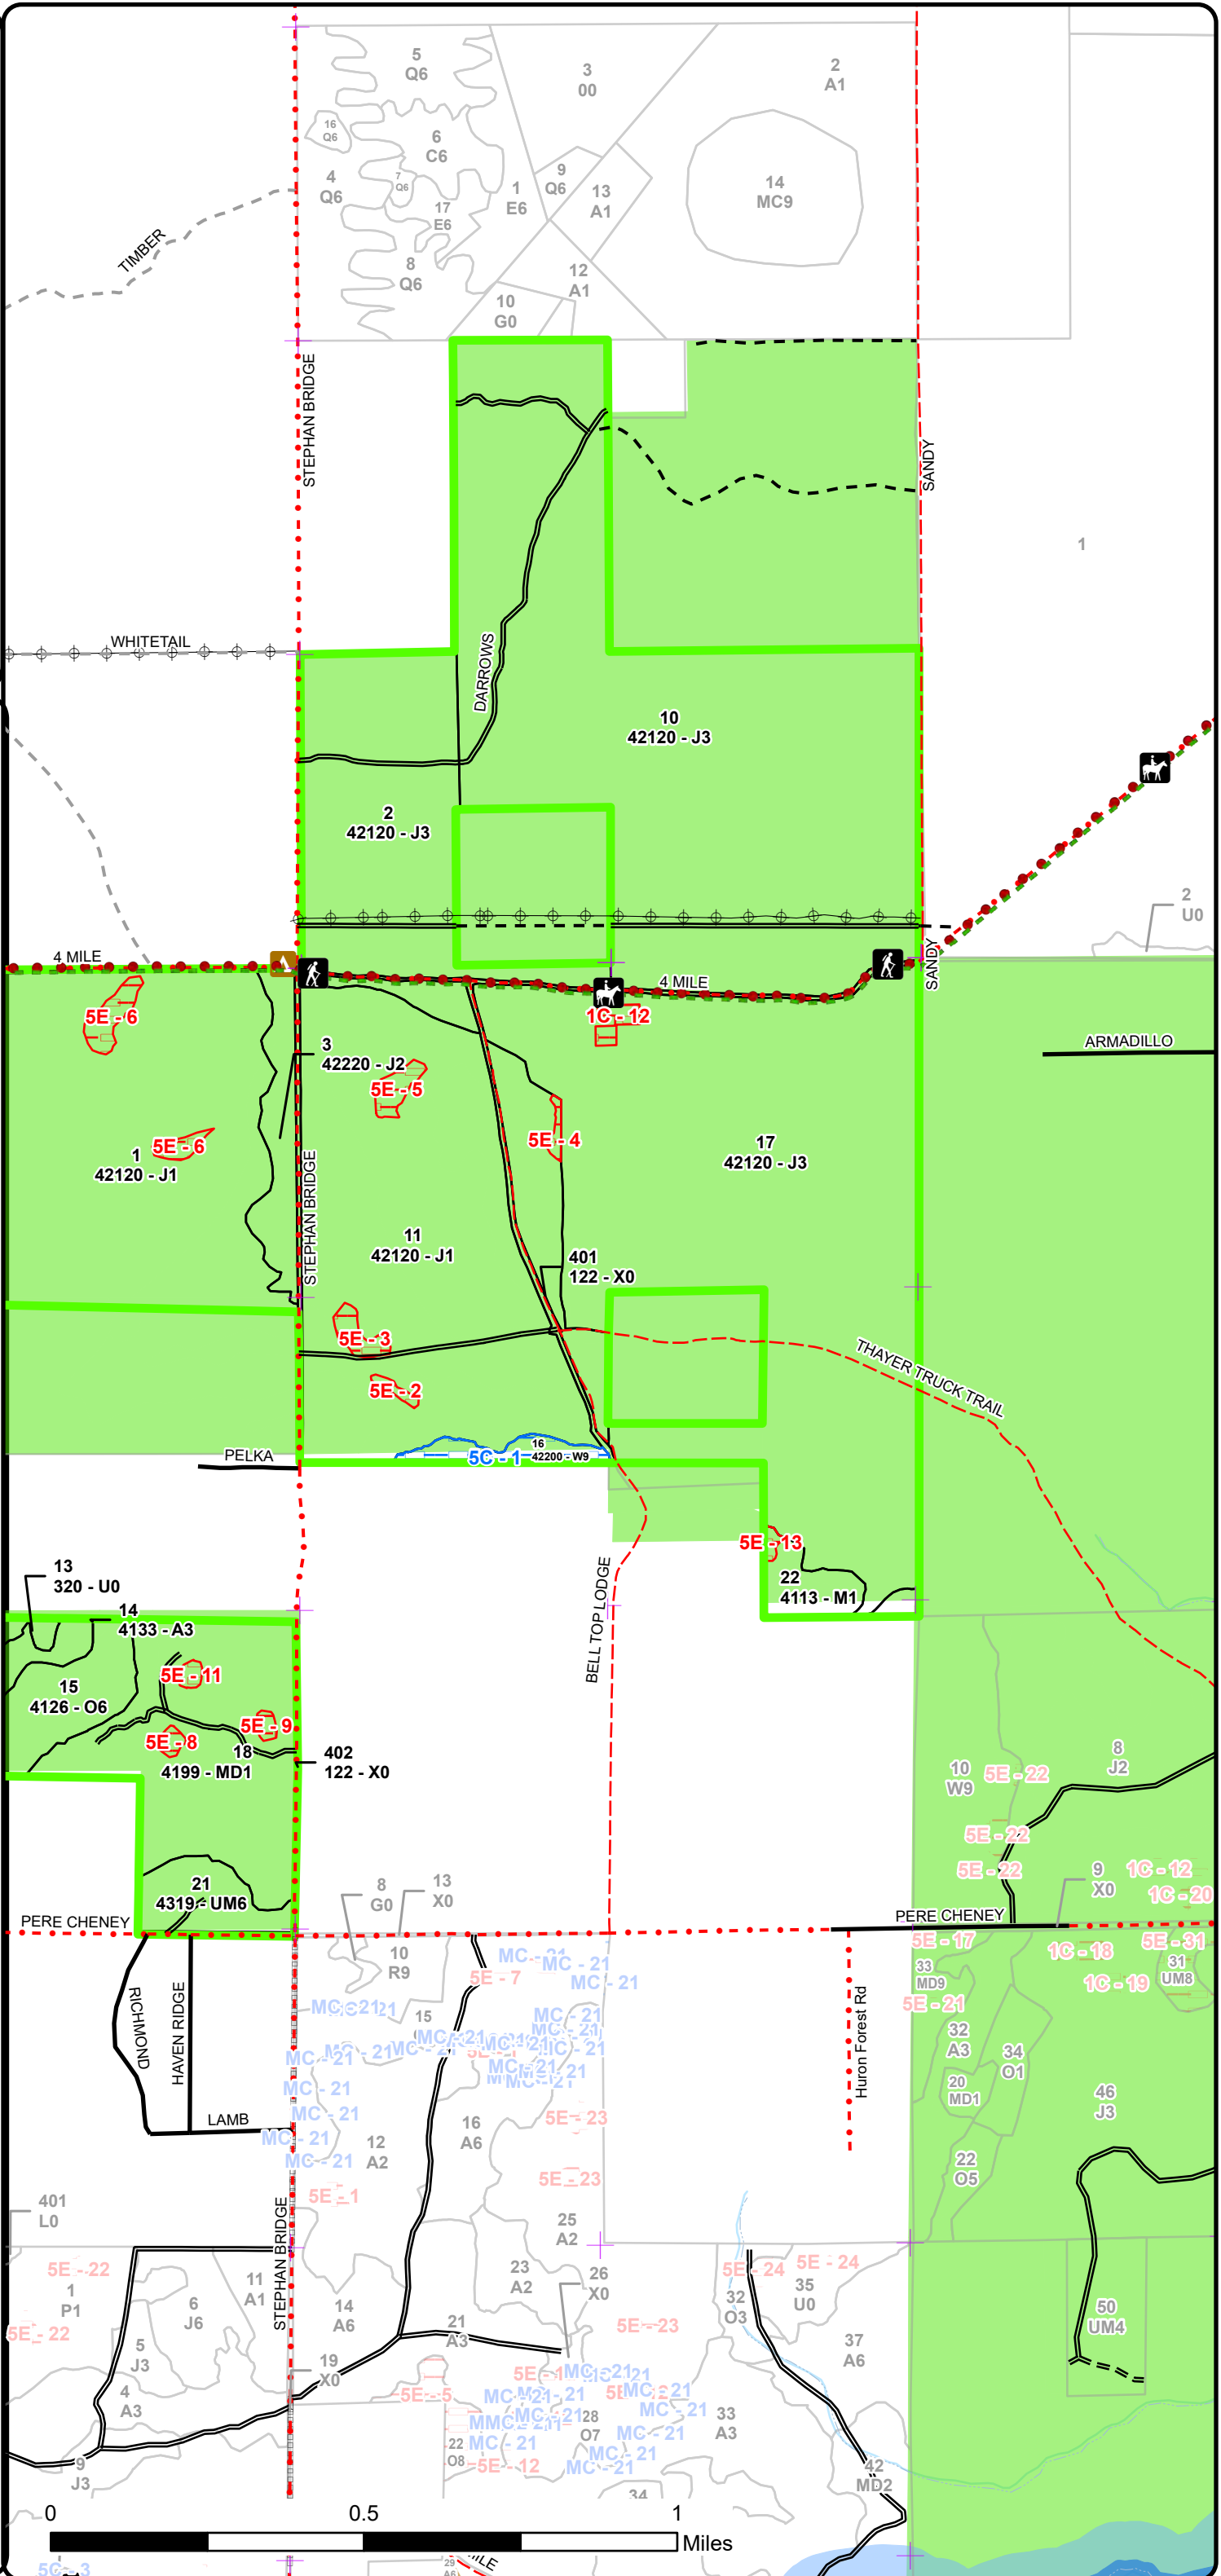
5
Q6
3
00
2
A1
16
Q6
6
C6
4
Q6
7
Q6
17
E6
1
E6
9
Q6
13
A1
14
MC9
TIMBER
8
Q6
12
A1
10
G0
STEPHAN BRIDGE
SANDY
1
WHITETAIL
DARROWS
10
42120 - J3
2
42120 - J3
2
U0
4 MILE
4 MILE
SANDY
5E - 6
1C - 12
ARMADILLO
3
42220 - J2
5E - 5
5E - 4
17
42120 - J3
1
42120 - J1
5E - 6
STEPHAN BRIDGE
11
42120 - J1
401
122 - X0
5E - 3
THAYER TRUCK TRAIL
5E - 2
PELKA
5C - 1
16
42200 - W9
5E - 13
13
320 - U0
22
4113 - M1
BELL TOP LODGE
14
4133 - A3
15
4126 - O6
5E - 11
5E - 9
5E - 8
18
4199 - MD1
402
122 - X0
10
W9
5E - 22
8
J2
5E - 22
5E - 22
9
X0
1C - 12
1C - 20
21
4319 - UM6
8
G0
13
X0
PERE CHENEY
PERE CHENEY
5E - 17
1C - 18
5E - 31
10
R9
MC - 21
MC - 21
5E - 7
33
MD9
1C - 19
31
UM8
RICHMOND
HAVEN RIDGE
MC - 21
15
5E - 21
MC - 21
Huron Forest Rd
32
A3
34
O1
MC - 21
MC - 21
20
MD1
46
J3
LAMB
MC - 21
16
A6
5E - 23
MC - 21
12
A2
22
O5
401
L0
5E - 1
5E - 23
25
A2
STEPHAN BRIDGE
5E - 22
11
A1
23
A2
26
X0
5E - 24
5E - 24
35
U0
1
P1
6
J6
14
A6
32
O3
50
UM4
5E - 22
5
J3
21
A3
5E - 23
37
A6
19
X0
4
A3
5E - 5
MC - 21
5E - 1
MC - 21
MC - 21
33
A3
28
O7
MC - 21
22
O8
MC - 21
5E - 12
MC - 21
9
J3
42
MD2
0
0.5
1
Miles
5C - 3